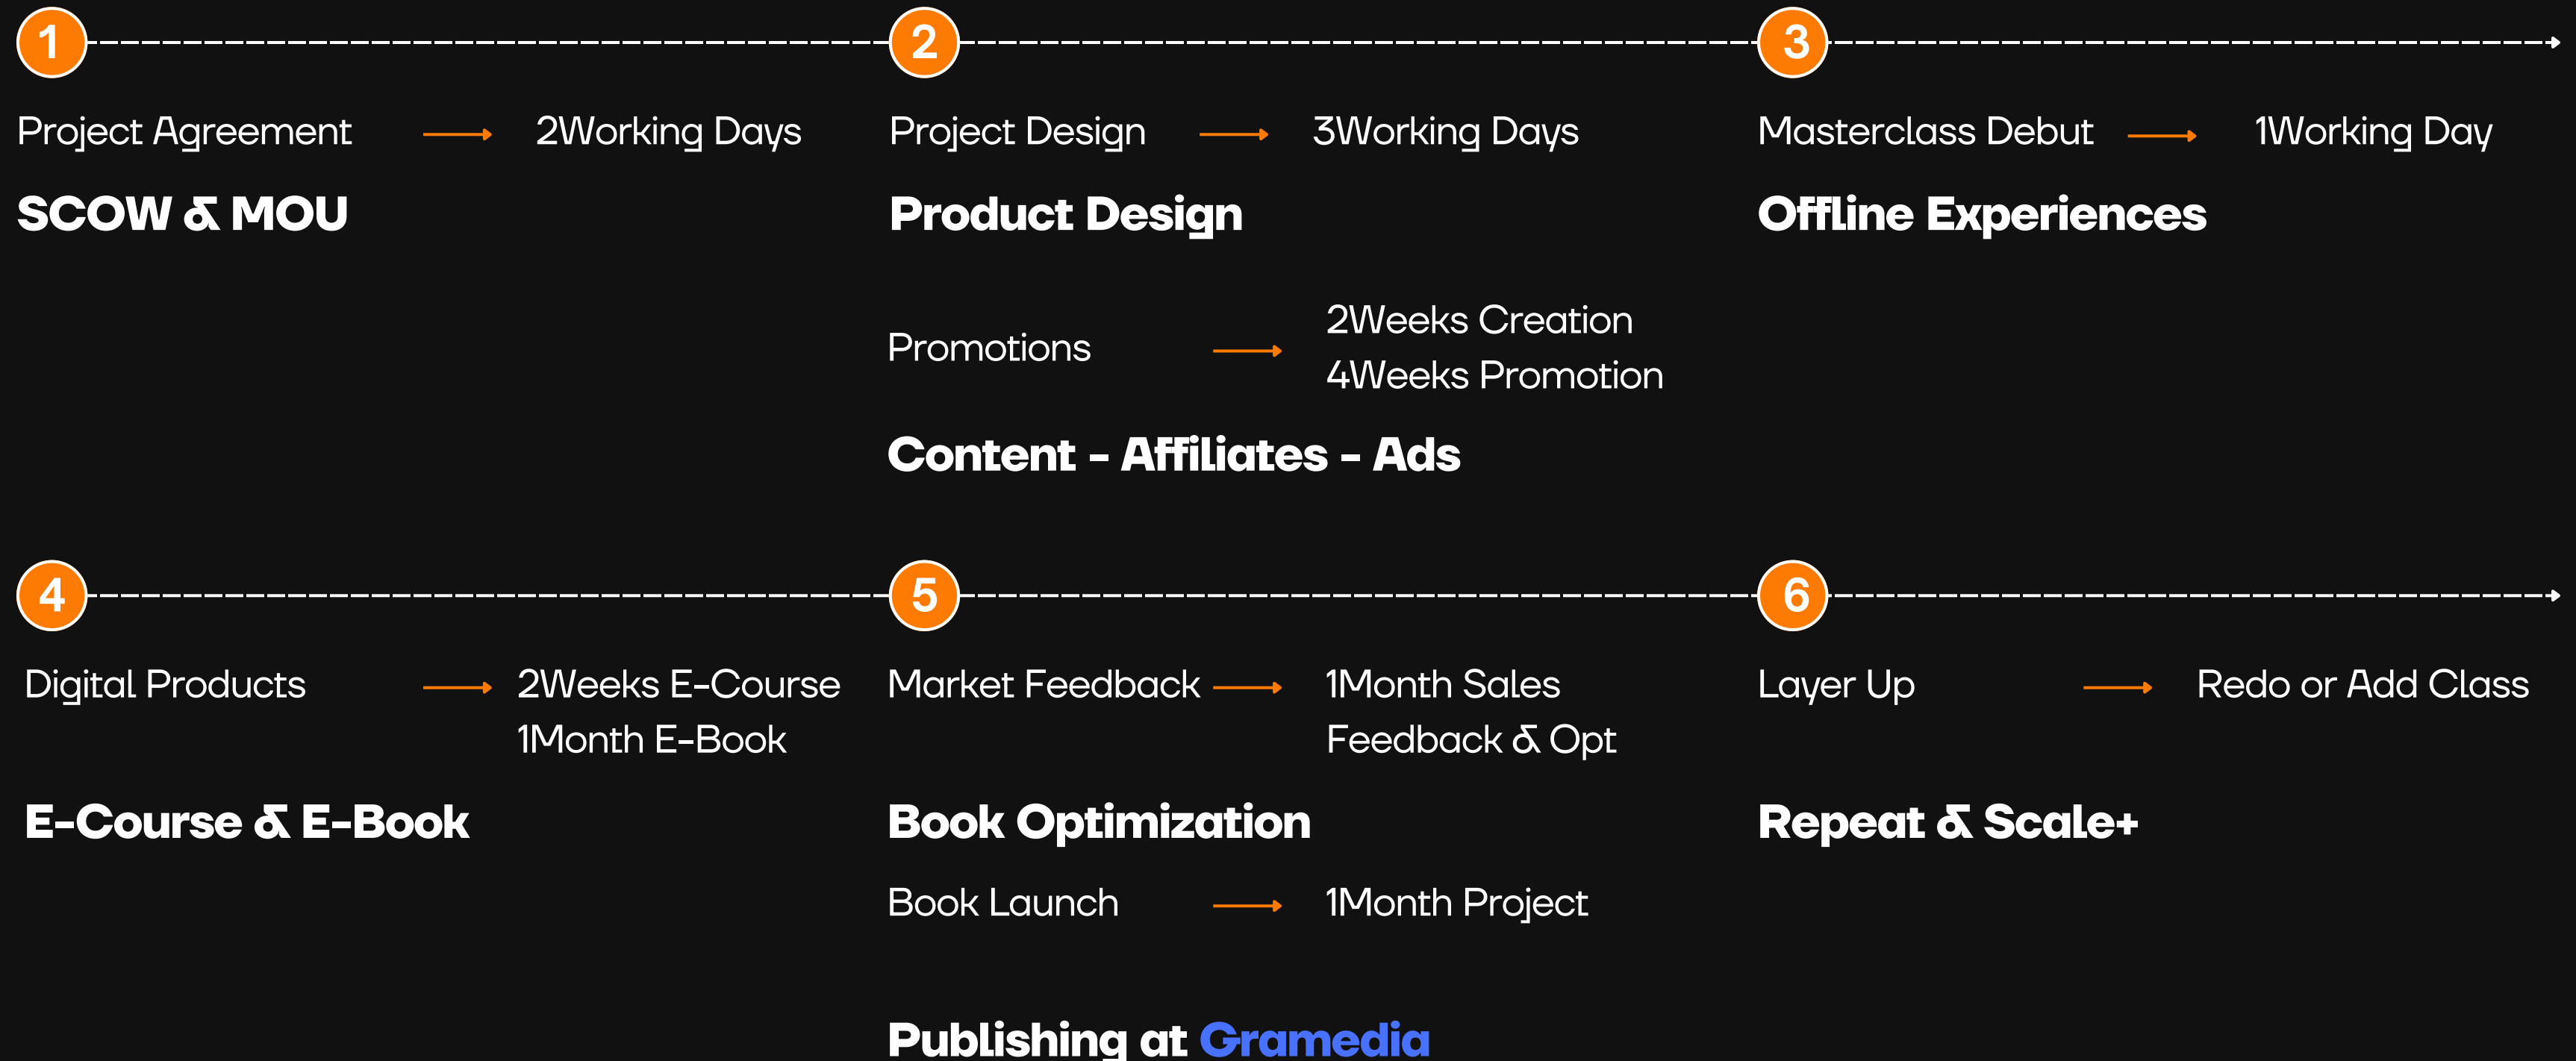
1

Project Agreement → 2Working Days

SCOW & MOU

2

Project Design → 3Working Days

Product Design

Promotions → 2Weeks Creation
4Weeks Promotion

Content - Affiliates - Ads

3

Masterclass Debut → 1Working Day

Offline Experiences

4

Digital Products → 2Weeks E-Course
1Month E-Book

E-Course & E-Book

5

Market Feedback → 1Month Sales
Feedback & Opt

Book Optimization

Book Launch → 1Month Project

Publishing at Gramedia

6

Layer Up → Redo or Add Class

Repeat & Scale+